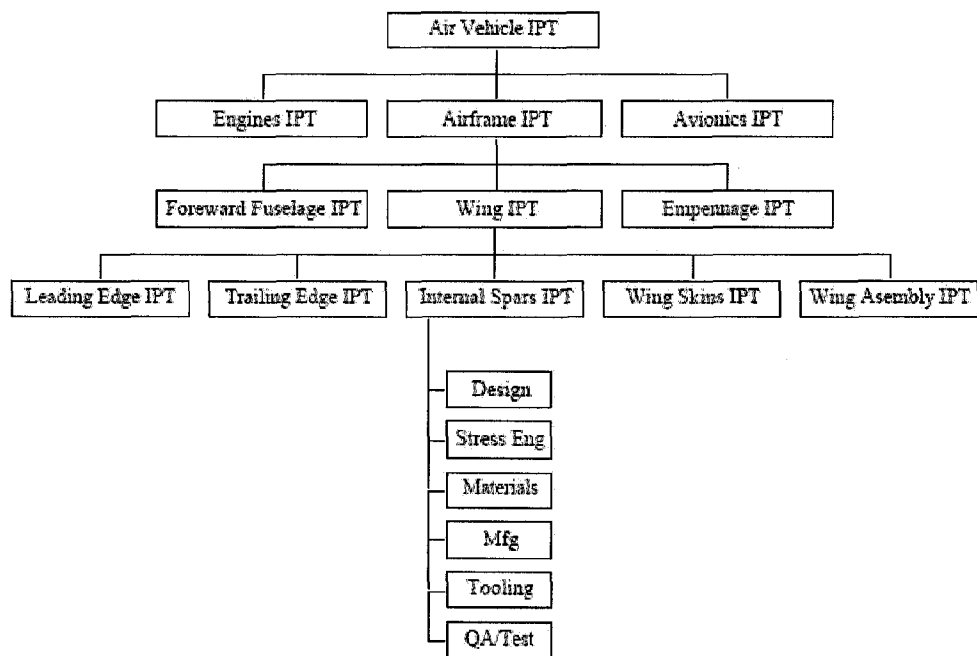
Air Vehicle IPT

Engines IPT

Airframe IPT

Avionics IPT

Foreward Fuselage IPT

Wing IPT

Empennage IPT

Leading Edge IPT

Trailing Edge IPT

Internal Spars IPT

Wing Skins IPT

Wing Asembly IPT

Design

Stress Eng

Materials

Mfg

Tooling

QA/Test